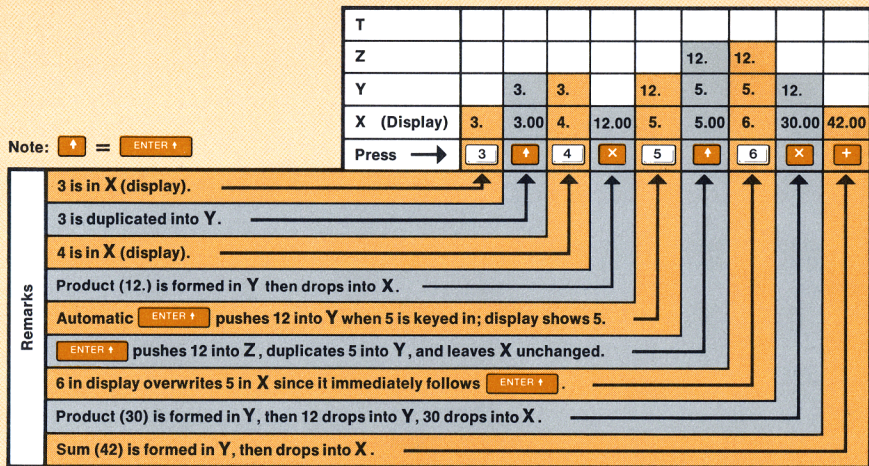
| | | | | | | | | | |
|---|---|---|---|---|---|---|---|---|---|
| T | | | | | | | | | |
| Z | | | | | | 12. | 12. | | |
| Y | | 3. | 3. | | 12. | 5. | 5. | 12. | |
| X (Display) | 3. | 3.00 | 4. | 12.00 | 5. | 5.00 | 6. | 30.00 | 42.00 |
| Press → | 3 | ↑ | 4 | × | 5 | ↑ | 6 | × | + |

Note: ↑ = ENTER ↑

Remarks

3 is in X (display).

3 is duplicated into Y.

4 is in X (display).

Product (12.) is formed in Y then drops into X.

Automatic ENTER ↑ pushes 12 into Y when 5 is keyed in; display shows 5.

ENTER ↑ pushes 12 into Z, duplicates 5 into Y, and leaves X unchanged.

6 in display overwrites 5 in X since it immediately follows ENTER ↑.

Product (30) is formed in Y, then 12 drops into Y, 30 drops into X.

Sum (42) is formed in Y, then drops into X.